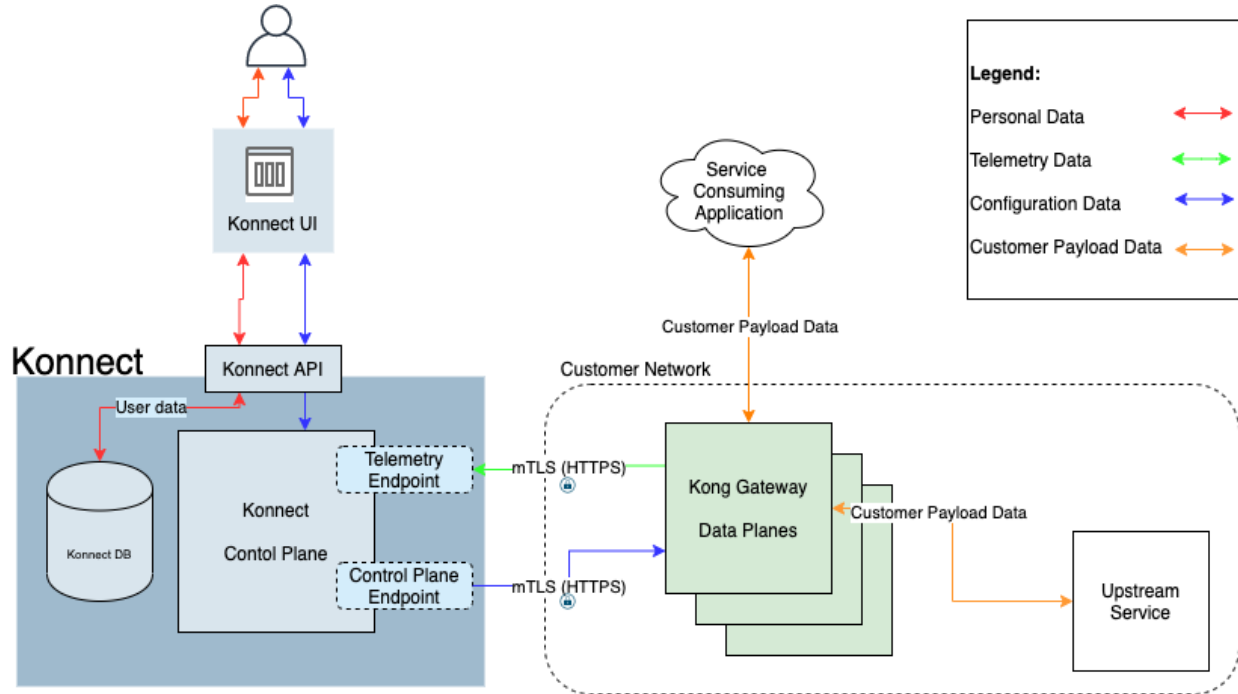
Legend:
Personal Data
Telemetry Data
Configuration Data
Customer Payload Data

Konnect UI

Service Consuming Application

Customer Payload Data

Konnect

Konnect API

User data

Customer Network

Konnect DB

Konnect
Contol Plane

Telemetry Endpoint

Control Plane Endpoint

mTLS (HTTPS)

mTLS (HTTPS)

Kong Gateway
Data Planes

Customer Payload Data

Upstream Service